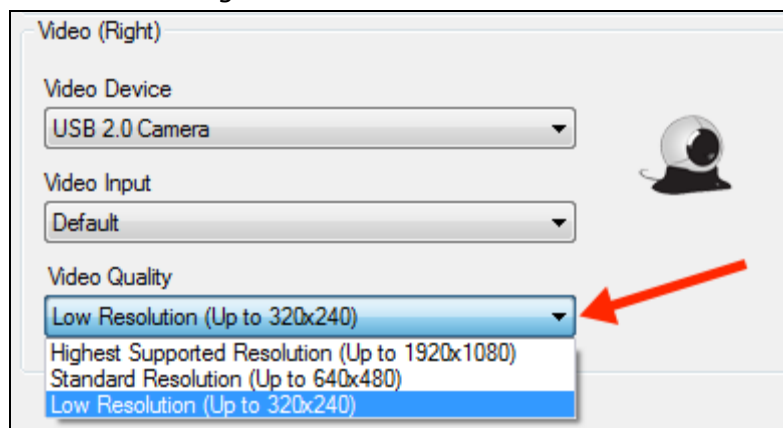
Video (Right)

Video Device

USB 2.0 Camera

Video Input

Default

Video Quality

Low Resolution (Up to 320x240)

Highest Supported Resolution (Up to 1920x1080)
Standard Resolution (Up to 640x480)
Low Resolution (Up to 320x240)